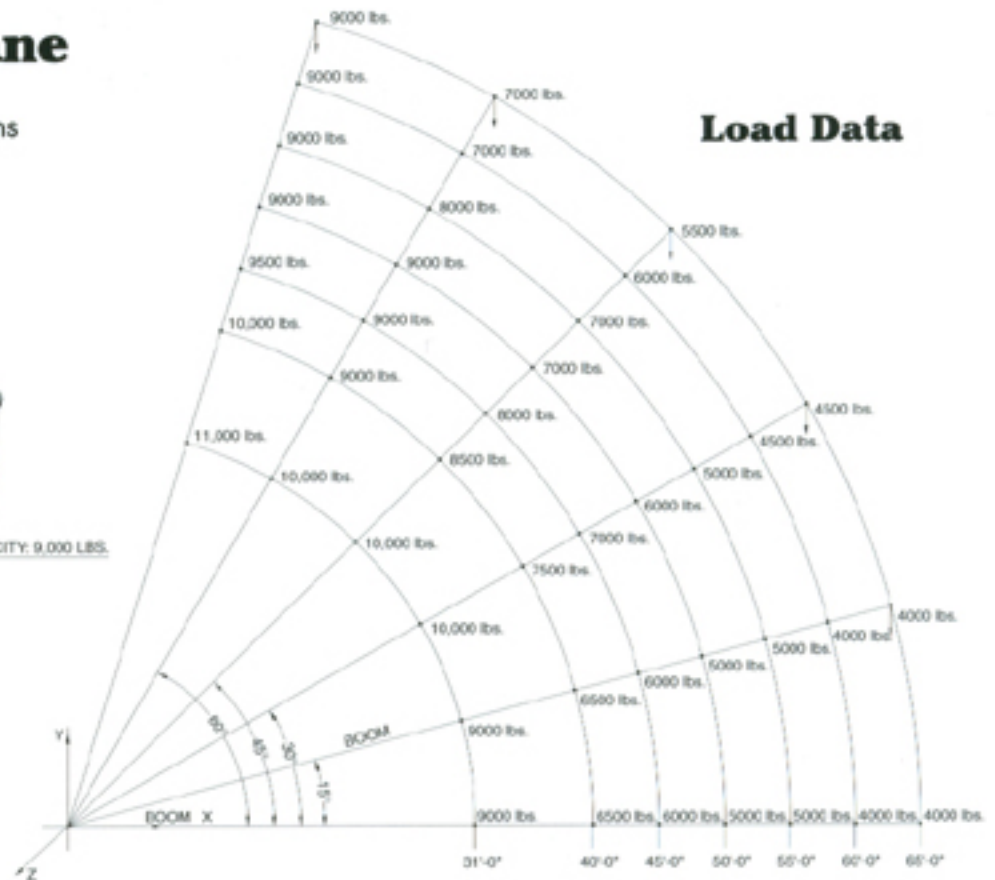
ne

ns

Load Data

CITY: 9,000 LBS.

9000 lbs.
9000 lbs.
9000 lbs.
9000 lbs.
9500 lbs.
10,000 lbs.
11,000 lbs.

7000 lbs.
7000 lbs.
8000 lbs.
9000 lbs.
9000 lbs.
9000 lbs.
10,000 lbs.

5500 lbs.
6000 lbs.
7000 lbs.
7000 lbs.
8000 lbs.
8500 lbs.
10,000 lbs.

4500 lbs.
4500 lbs.
5000 lbs.
6000 lbs.
7000 lbs.
7500 lbs.
10,000 lbs.

4000 lbs.
4000 lbs.
5000 lbs.
5000 lbs.
6000 lbs.
6500 lbs.
9000 lbs.

BOOM

9000 lbs. 6500 lbs. 6000 lbs. 5000 lbs. 5000 lbs. 4000 lbs. 4000 lbs.

Y
BOOM X
Z

60
45
30
15

31'-0" 40'-0" 45'-0" 50'-0" 55'-0" 60'-0" 65'-0"